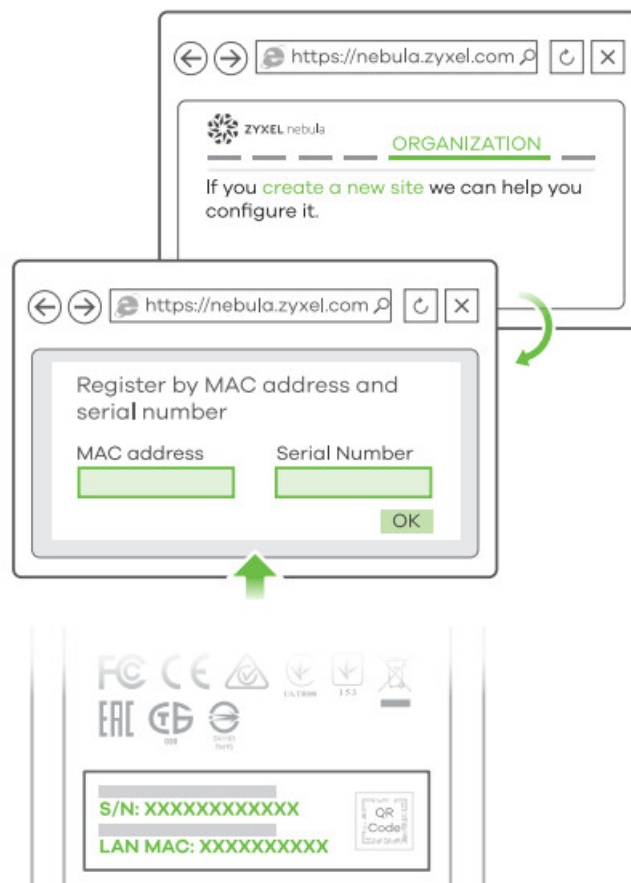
https://nebula.zyxel.com

ZYXEL nebula

ORGANIZATION

If you create a new site we can help you configure it.

https://nebula.zyxel.com

Register by MAC address and serial number

MAC address

Serial Number

OK

FC CE

EAC

S/N: XXXXXXXXXXXX

LAN MAC: XXXXXXXXXX

QR Code